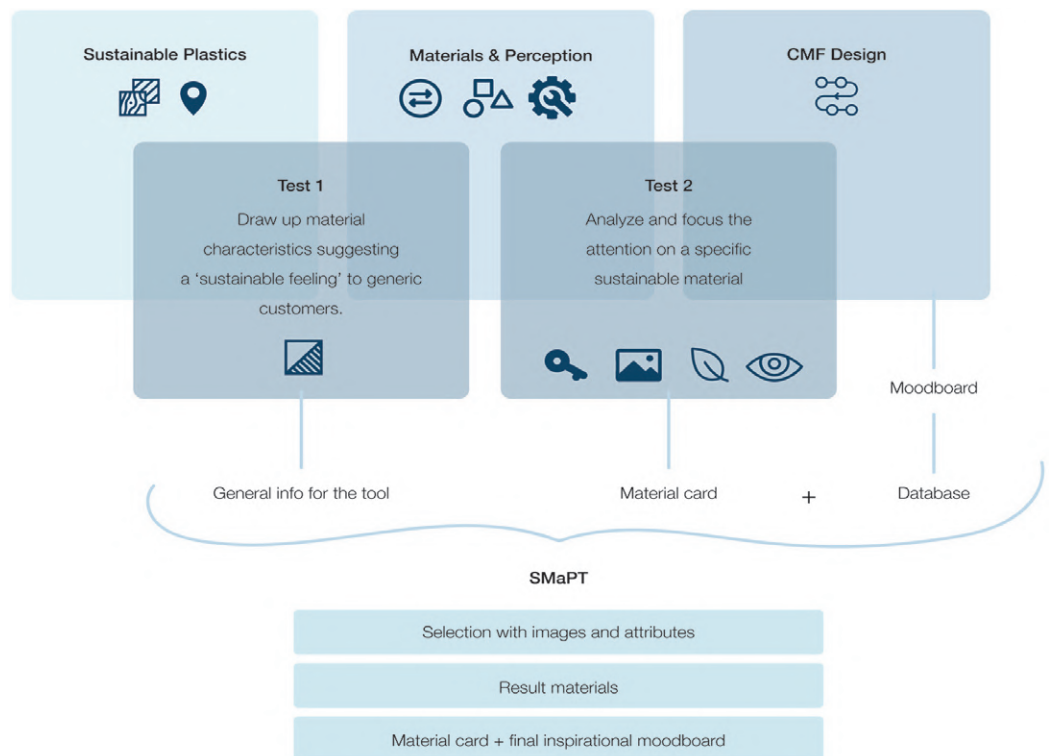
Sustainable Plastics

Materials & Perception

CMF Design

Test 1
Draw up material characteristics suggesting a 'sustainable feeling' to generic customers.

Test 2
Analyze and focus the attention on a specific sustainable material

Moodboard

General info for the tool

Material card

+

Database

SMaPT

Selection with images and attributes

Result materials

Material card + final inspirational moodboard